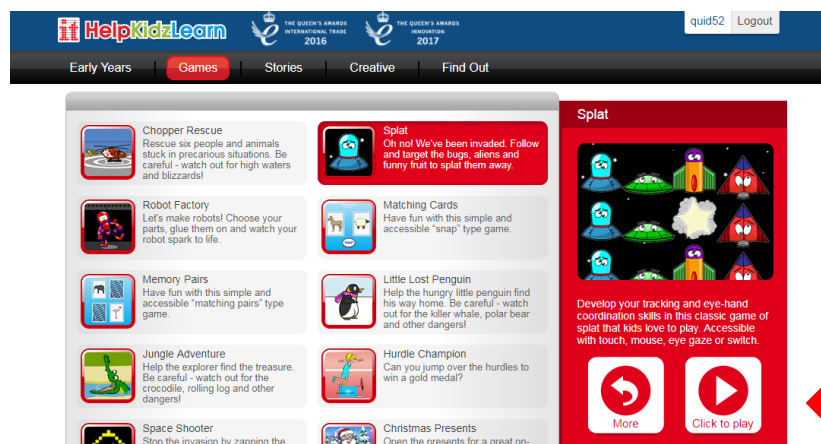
HelpKidzLearn

THE QUEEN'S AWARDS INTERNATIONAL TRADE 2016

THE QUEEN'S AWARDS INNOVATION 2017

quid52 Logout

Early Years | Games | Stories | Creative | Find Out

Chopper Rescue
Rescue six people and animals stuck in precarious situations. Be careful - watch out for high waters and blizzards!

Splat
Oh no! We've been invaded. Follow and target the bugs, aliens and funny fruit to splat them away.

Robot Factory
Let's make robots! Choose your parts, glue them on and watch your robot spark to life.

Matching Cards
Have fun with this simple and accessible "snap" type game.

Memory Pairs
Have fun with this simple and accessible "matching pairs" type game.

Little Lost Penguin
Help the hungry little penguin find his way home. Be careful - watch out for the killer whale, polar bear and other dangers!

Jungle Adventure
Help the explorer find the treasure. Be careful - watch out for the crocodile, rolling log and other dangers!

Hurdle Champion
Can you jump over the hurdles to win a gold medal?

Space Shooter
Stop the invasion by zapping the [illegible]

Christmas Presents
Open the presents for a great on-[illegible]

Splat

Develop your tracking and eye-hand coordination skills in this classic game of splat that kids love to play. Accessible with touch, mouse, eye gaze or switch.

More

Click to play